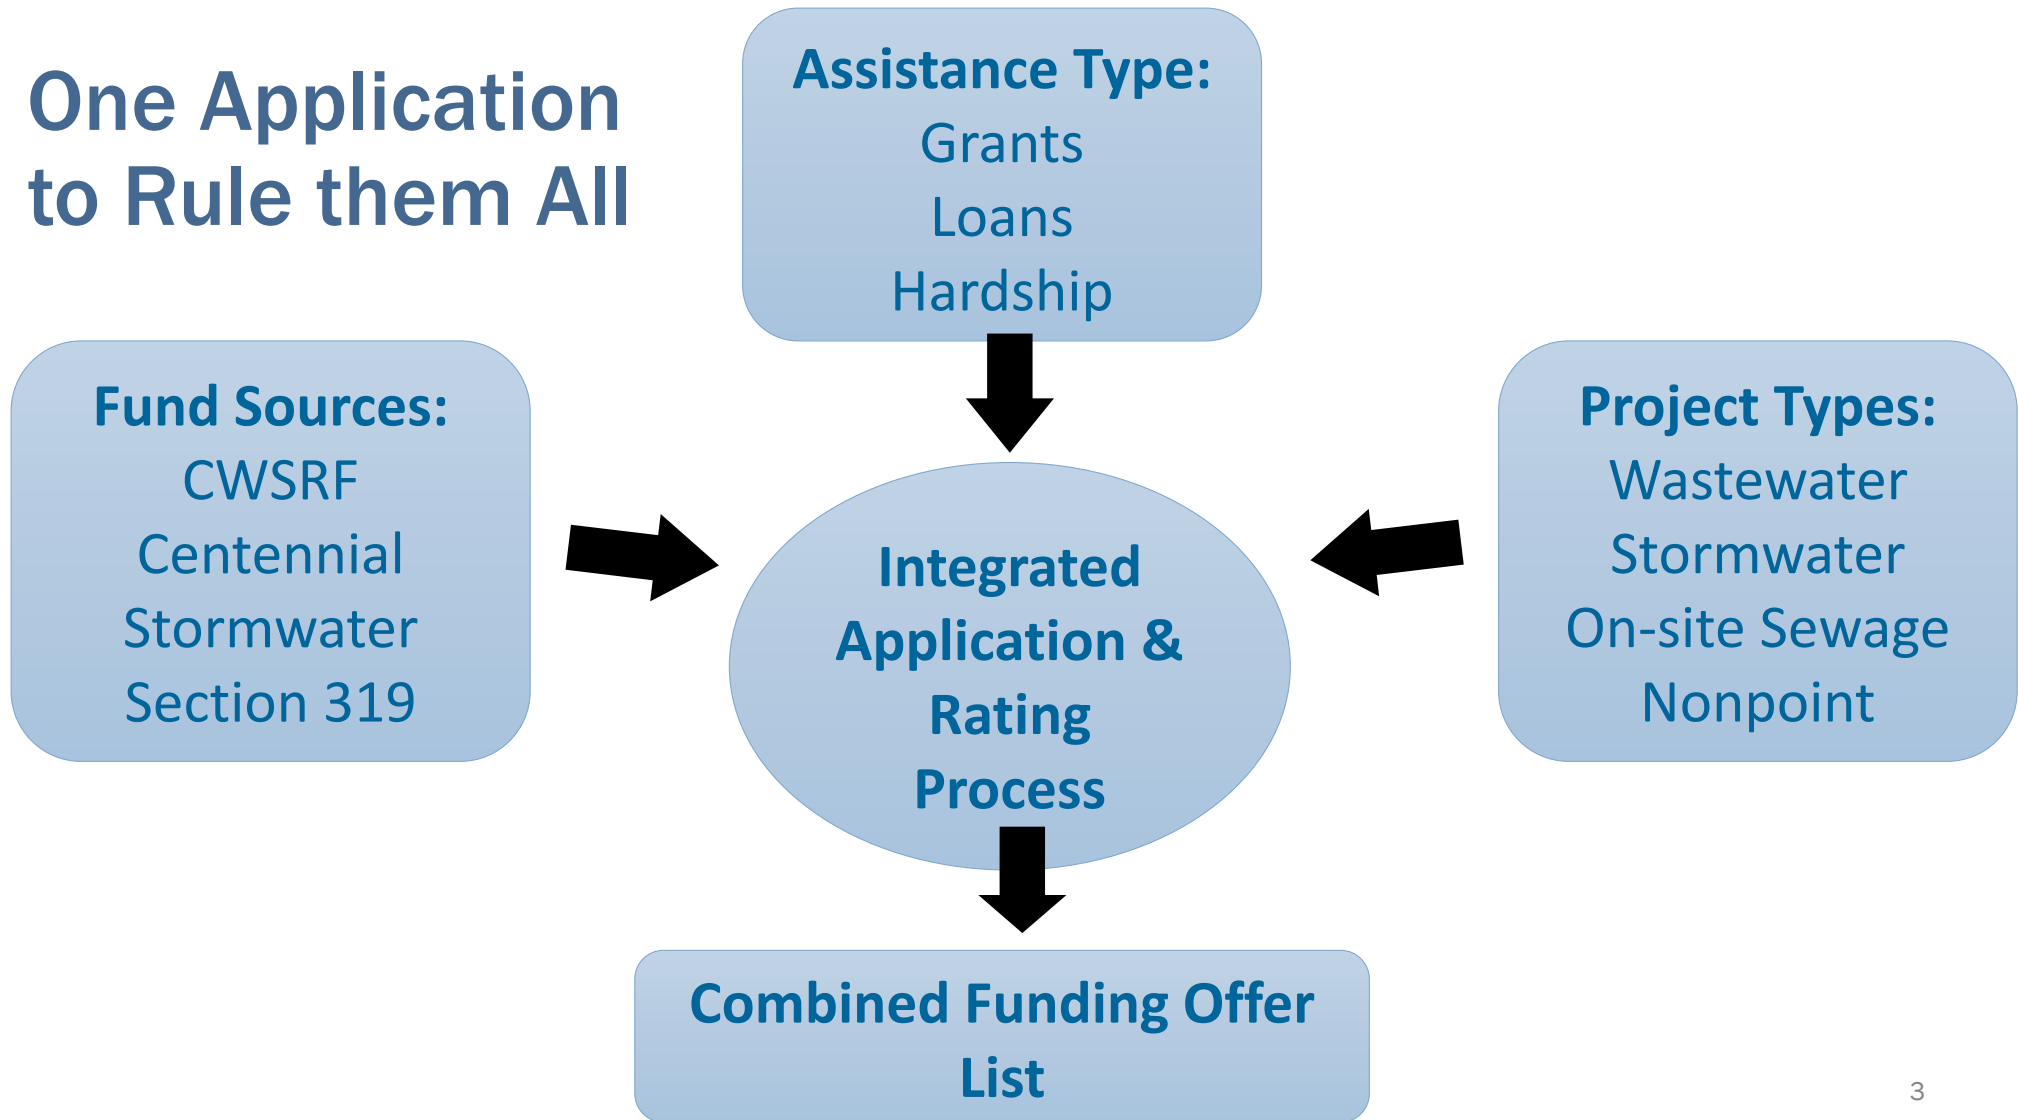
One Application to Rule them All

Assistance Type:
Grants
Loans
Hardship

Fund Sources:
CWSRF
Centennial
Stormwater
Section 319

Integrated Application & Rating Process

Project Types:
Wastewater
Stormwater
On-site Sewage
Nonpoint

Combined Funding Offer List

3